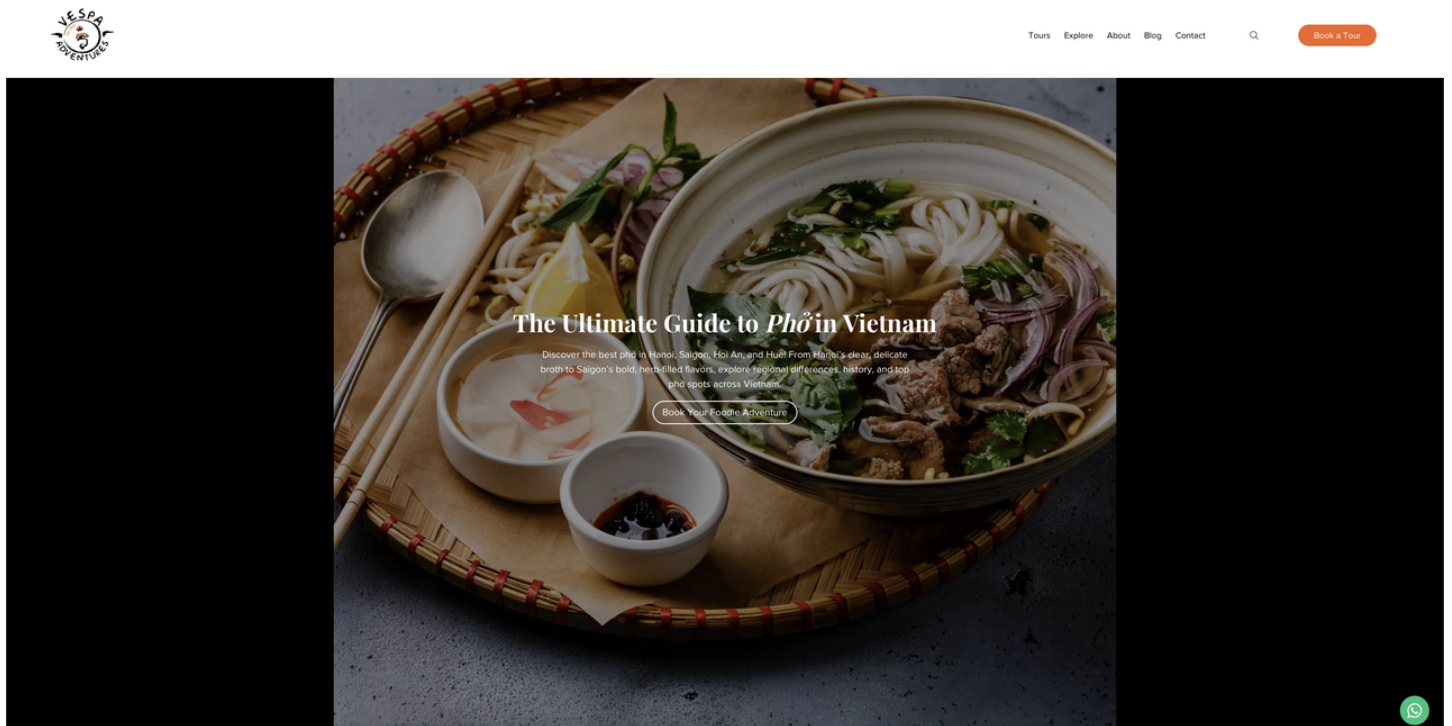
VESPA ADVENTURES

Tours Explore About Blog Contact

Book a Tour

The Ultimate Guide to *Phở* in Vietnam

Discover the best phở in Hanoi, Saigon, Hoi An, and Huế! From Hanoi's clear, delicate broth to Saigon's bold, herb-filled flavors, explore regional differences, history, and top phở spots across Vietnam.

Book Your Foodie Adventure